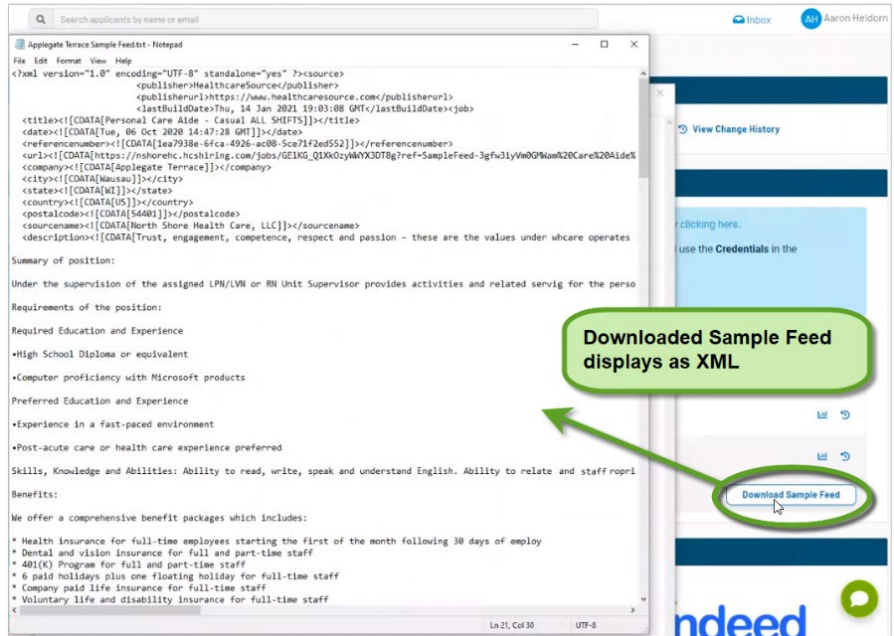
Search applicants by name or email

Inbox AH Aaron Heidorn

Applegate Terrace Sample Feed.txt - Notepad

File Edit Format View Help

<?xml version="1.0" encoding="UTF-8" standalone="yes" ?><source>
<publisher>HealthcareSource</publisher>
<publisherurl>https://www.healthcaresource.com</publisherurl>
<lastBuildDate>Thu, 14 Jan 2021 19:03:08 GMT</lastBuildDate><job>
<title><![CDATA[Personal Care Aide - Casual ALL SHIFTS]]></title>
<date><![CDATA[Tue, 06 Oct 2020 14:47:28 GMT]]></date>
<referencenumber><![CDATA[1ea7938e-6fca-4926-ac08-5ce71f2ed552]]></referencenumber>
<url><![CDATA[https://nshorehc.hcshiring.com/jobs/GE1KG_Q1Xk0zyWWYX3DT8g?ref=SampleFeed-3gfw3iyVm0GMWam%20Care%20Aide%
<company><![CDATA[Applegate Terrace]]></company>
<city><![CDATA[Wausau]]></city>
<state><![CDATA[WI]]></state>
<country><![CDATA[US]]></country>
<postalcode><![CDATA[54401]]></postalcode>
<sourcename><![CDATA[North Shore Health Care, LLC]]></sourcename>
<description><![CDATA[Trust, engagement, competence, respect and passion - these are the values under whcare operates

Summary of position:

Under the supervision of the assigned LPN/LVN or RN Unit Supervisor provides activities and related servig for the perso

Requirements of the position:

Required Education and Experience

•High School Diploma or equivalent

•Computer proficiency with Microsoft products

Preferred Education and Experience

•Experience in a fast-paced environment

•Post-acute care or health care experience preferred

Skills, Knowledge and Abilities: Ability to read, write, speak and understand English. Ability to relate and staff ropri

Benefits:

We offer a comprehensive benefit packages which includes:

* Health insurance for full-time employees starting the first of the month following 30 days of employ
* Dental and vision insurance for full and part-time staff
* 401(K) Program for full and part-time staff
* 6 paid holidays plus one floating holiday for full-time staff
* Company paid life insurance for full-time staff
* Voluntary life and disability insurance for full-time staff

Ln 21, Col 30 UTF-8

View Change History

clicking here.

use the Credentials in the

Downloaded Sample Feed displays as XML

Download Sample Feed

ndeed